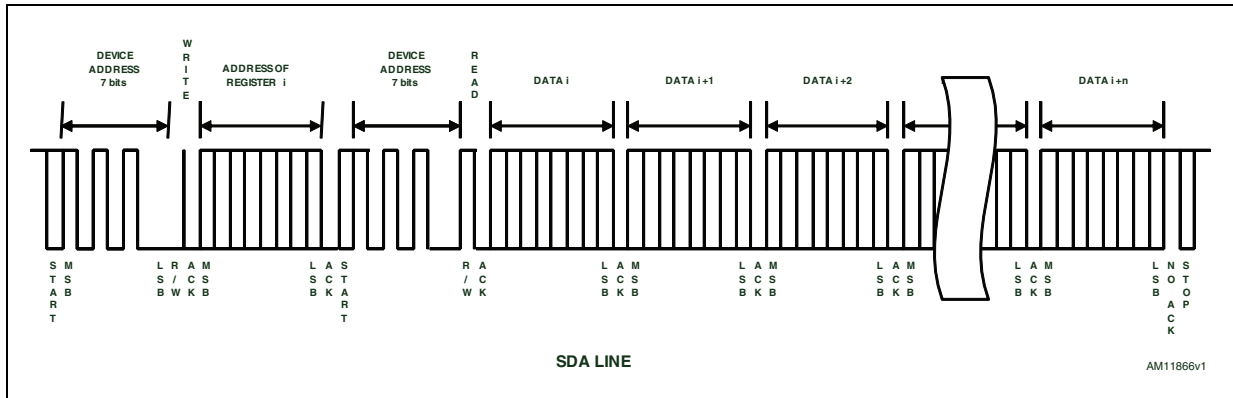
DEVICE ADDRESS 7 bits

WRITE

ADDRESS OF REGISTER i

DEVICE ADDRESS 7 bits

READ

DATA i

DATA i+1

DATA i+2

DATA i+n

START

MSB

LSB

R/W

ACK

MSB

LSB

ACK

START

R/W

ACK

LSB

ACK

MSB

LSB

ACK

MSB

LSB

ACK

MSB

LSB

ACK

MSB

LSB

NO ACK

STOP

SDA LINE

AM11866v1